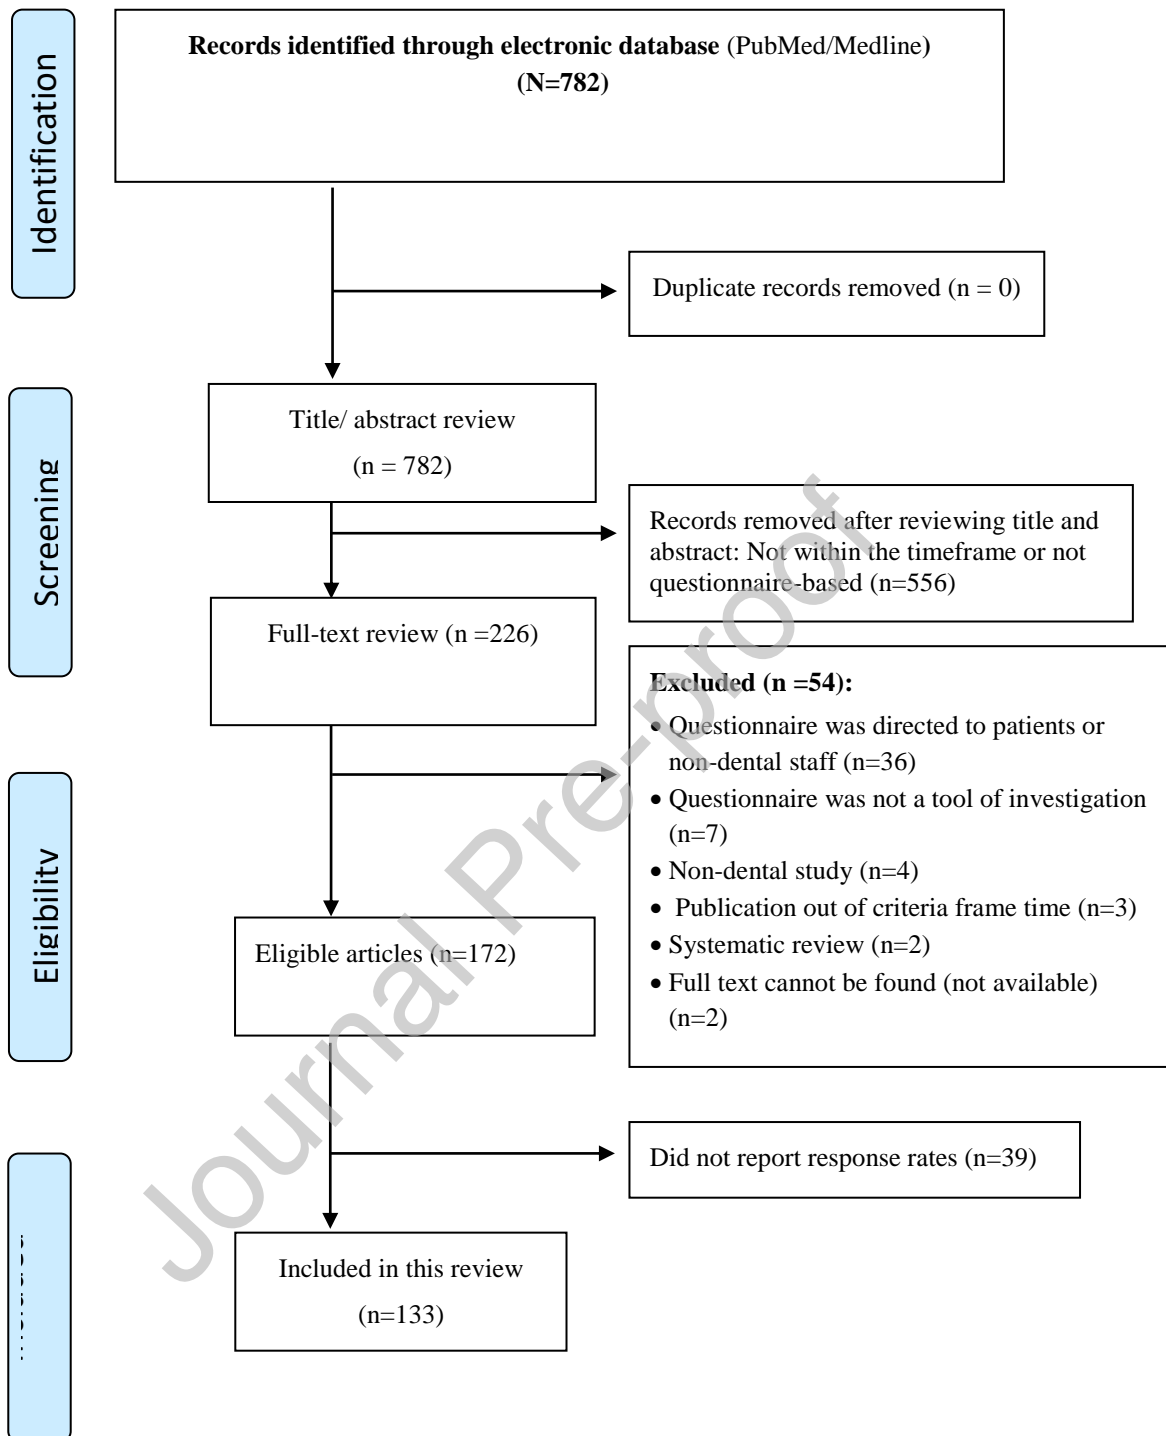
Identification

Records identified through electronic database (PubMed/Medline) (N=782)

Duplicate records removed (n = 0)

Screening

Title/ abstract review (n = 782)

Records removed after reviewing title and abstract: Not within the timeframe or not questionnaire-based (n=556)

Full-text review (n =226)

Excluded (n =54):
• Questionnaire was directed to patients or non-dental staff (n=36)
• Questionnaire was not a tool of investigation (n=7)
• Non-dental study (n=4)
• Publication out of criteria frame time (n=3)
• Systematic review (n=2)
• Full text cannot be found (not available) (n=2)

Eligibility

Eligible articles (n=172)

Did not report response rates (n=39)

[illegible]

Included in this review (n=133)

Journal Pre-proof